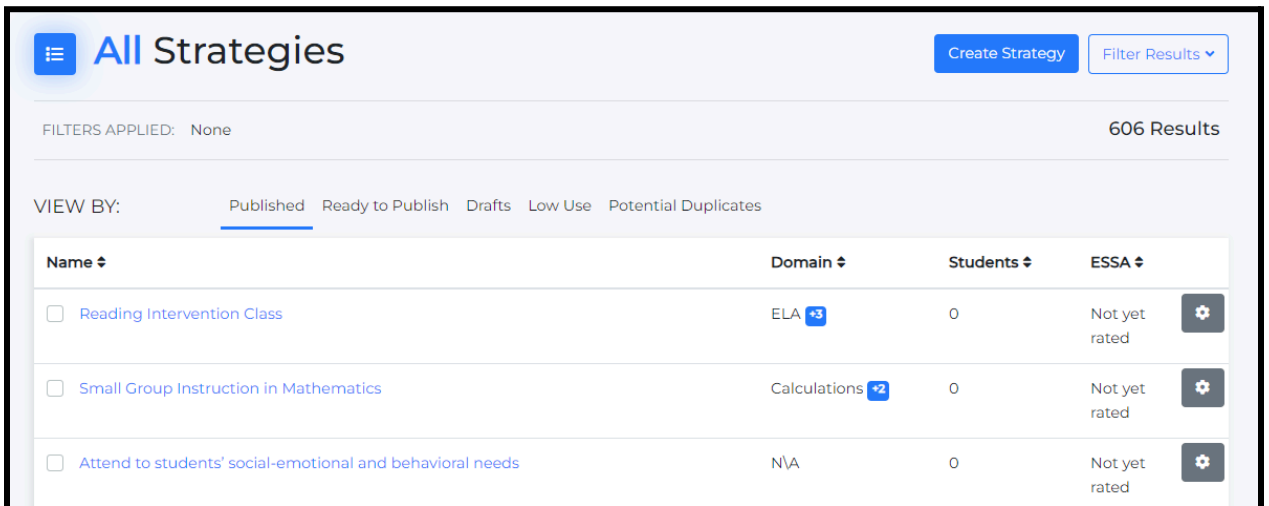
All Strategies

Create Strategy

Filter Results

FILTERS APPLIED: None

606 Results

VIEW BY: Published Ready to Publish Drafts Low Use Potential Duplicates

| Name | Domain | Students | ESSA |
|---|---|---|---|
| Reading Intervention Class | ELA +3 | 0 | Not yet rated |
| Small Group Instruction in Mathematics | Calculations +2 | 0 | Not yet rated |
| Attend to students' social-emotional and behavioral needs | N\A | 0 | Not yet rated |